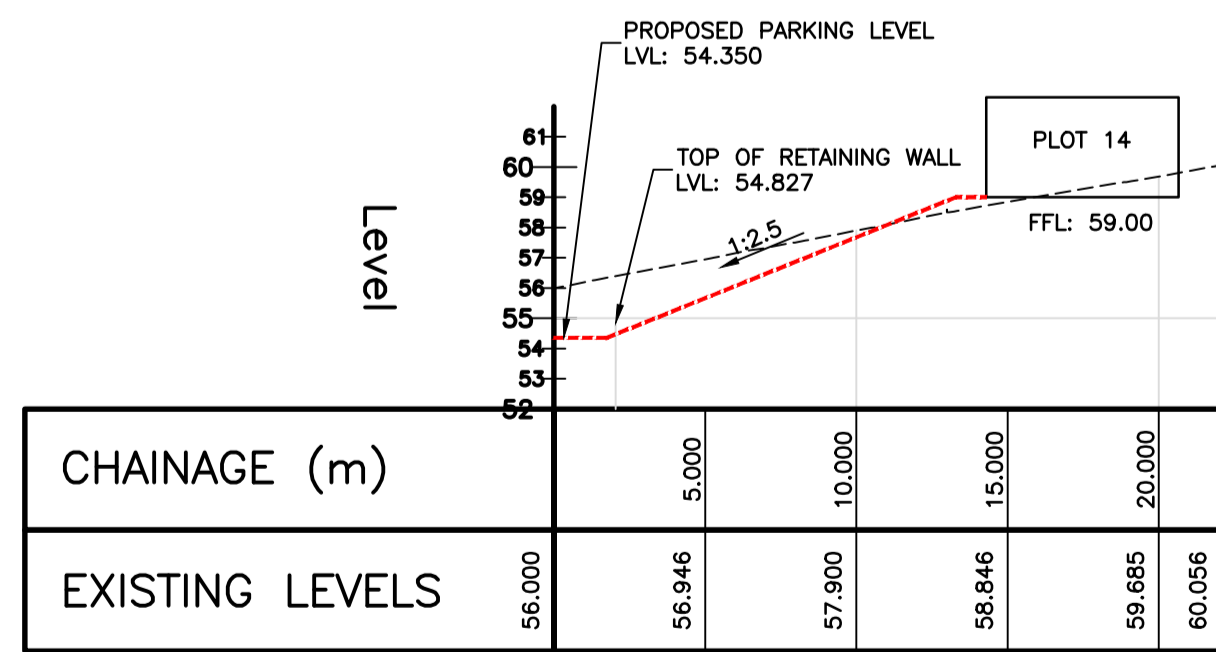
PROPOSED PARKING LEVEL
LVL: 54.350

TOP OF RETAINING WALL
LVL: 54.827

PLOT 14

FFL: 59.00

1:2.5

Level

61
60
59
58
57
56
55
54
53
52

| CHAINAGE (m) | | 5.000 | 10.000 | 15.000 | 20.000 | |
|---|---|---|---|---|---|---|
| EXISTING LEVELS | 56.000 | 56.946 | 57.900 | 58.846 | 59.685 | 60.056 |